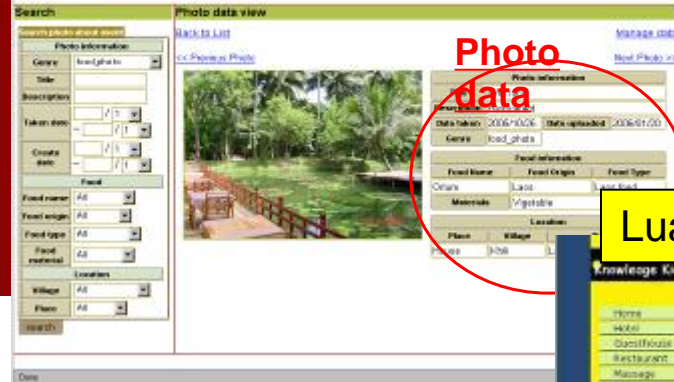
Search

Search photo about seeds

Photo information

Genre food_photo

Title

Description

Taken date / / ~ / /

Create date / / ~ / /

Food

Food name All

Food origin All

Food type All

Food material All

Location

Village All

Place All

search

Photo data view

Back to List

Manage dat

<< Previous Photo

Next Photo >>

Photo data

Photo information

Description

Date taken 2006/10/26 Date uploaded 2006/01/20

Genre food_photo

Food information

| Food Name | Food Origin | Food Type |
|---|---|---|
| Onion | Laos | Lao food |
| Materials | Vegetable | |

Location

| Place | Village | |
|---|---|---|
| Houses | Hotel | L |

Lua

Knowledge Ki

Home
Hotel
Guesthouse
Restaurant
Massage

Done